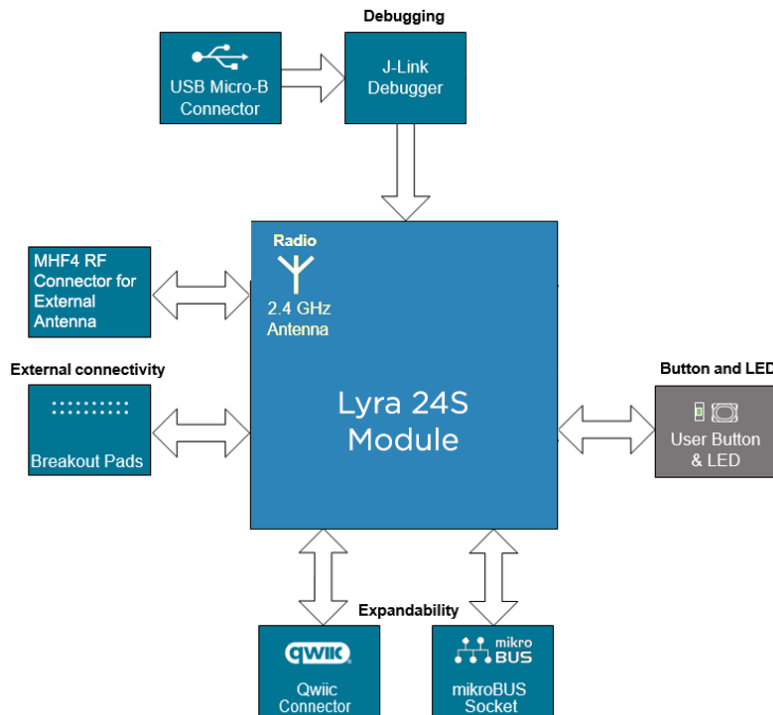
Debugging

USB Micro-B Connector

J-Link Debugger

MHF4 RF Connector for External Antenna

Radio

2.4 GHz Antenna

External connectivity

Breakout Pads

Lyra 24S Module

Button and LED

User Button & LED

Expandability

qwiic

Qwiic Connector

mikro BUS

mikroBUS Socket